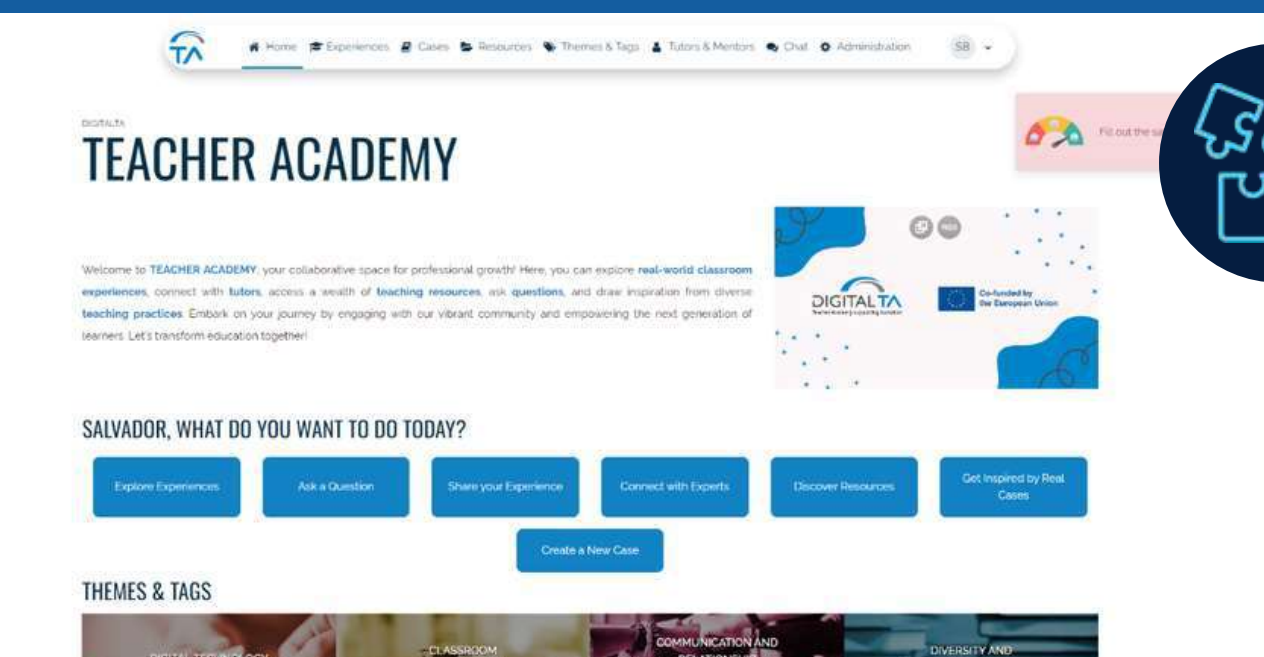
TA

Home Experiences Cases Resources Themes & Tags Tutors & Mentors Chat Administration SB

DIGITALTA

TEACHER ACADEMY

Fill out the sa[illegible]

Welcome to TEACHER ACADEMY, your collaborative space for professional growth! Here, you can explore real-world classroom experiences, connect with tutors, access a wealth of teaching resources, ask questions, and draw inspiration from diverse teaching practices. Embark on your journey by engaging with our vibrant community and empowering the next generation of learners. Let's transform education together!

DIGITAL TA

Co-funded by the European Union

SALVADOR, WHAT DO YOU WANT TO DO TODAY?

Explore Experiences

Ask a Question

Share your Experience

Connect with Experts

Discover Resources

Get Inspired by Real Cases

Create a New Case

THEMES & TAGS

DIGITAL TECHNOLOGY

CLASSROOM

COMMUNICATION AND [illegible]

DIVERSITY AND